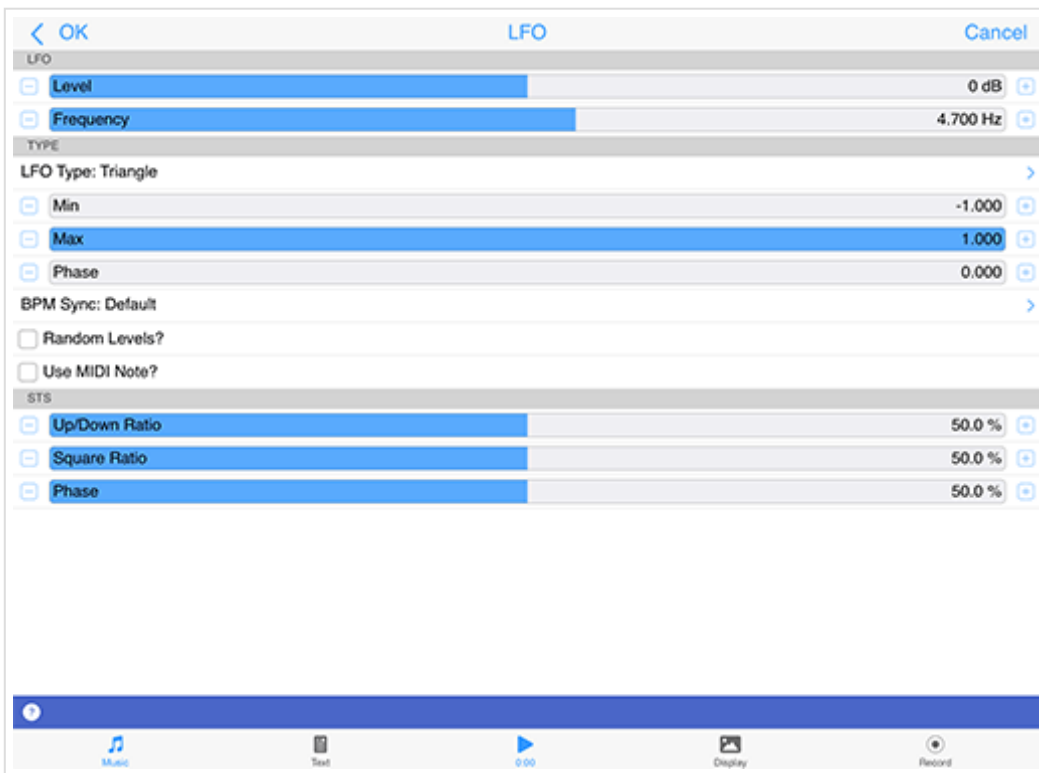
OK
LFO
Cancel

LFO

Level 0 dB

Frequency 4.700 Hz

TYPE

LFO Type: Triangle

Min -1.000

Max 1.000

Phase 0.000

BPM Sync: Default

Random Levels?

Use MIDI Note?

STS

Up/Down Ratio 50.0 %

Square Ratio 50.0 %

Phase 50.0 %

Music
Text
0:00
Display
Record